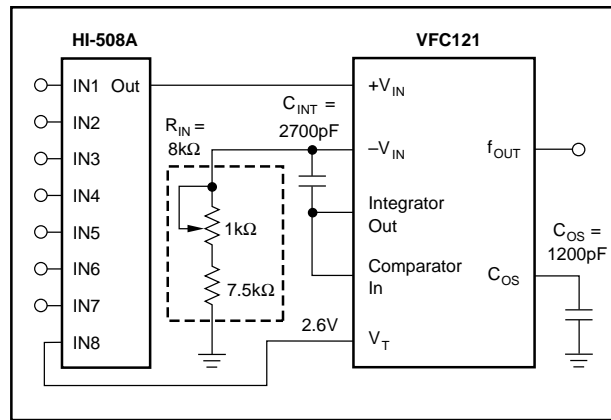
HI-508A

IN1 Out
IN2
IN3
IN4
IN5
IN6
IN7
IN8

VFC121

$+V_{IN}$

$C_{INT}$ = 2700pF

$R_{IN}$ = 8kΩ

$-V_{IN}$

$f_{OUT}$

Integrator Out

1kΩ

7.5kΩ

Comparator In

$C_{OS}$

$C_{OS}$ = 1200pF

2.6V

$V_T$